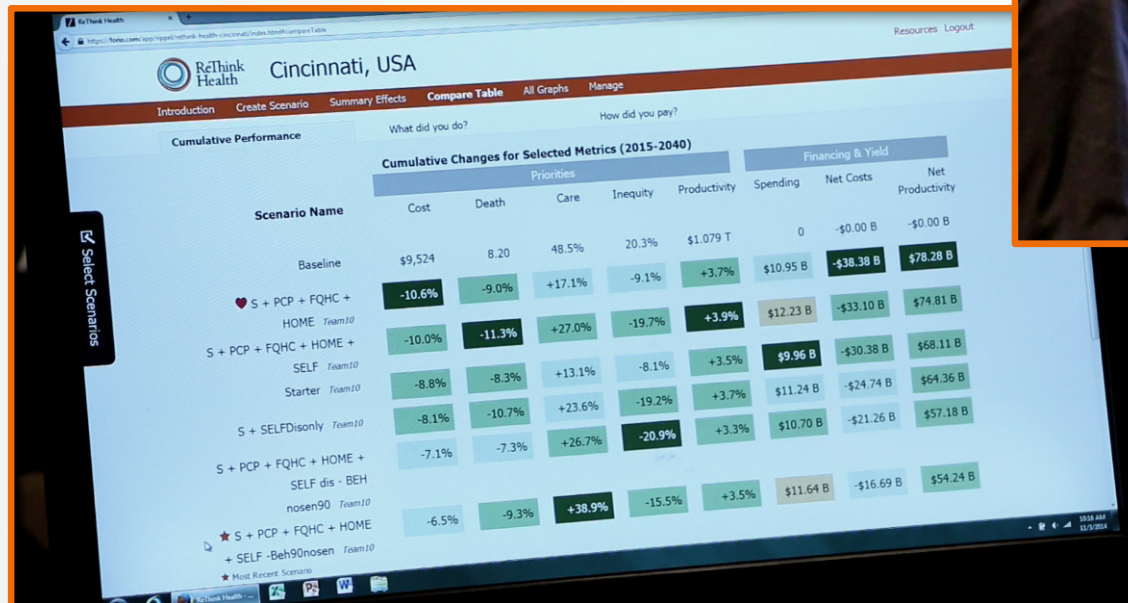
ReThink Health

https://forio.com/app/rippel/rethink-health-cincinnati/index.html#compareTable

Resources Logout

ReThink Health Cincinnati, USA

Introduction Create Scenario Summary Effects Compare Table All Graphs Manage

Cumulative Performance What did you do? How did you pay?

Select Scenarios

Cumulative Changes for Selected Metrics (2015-2040)

| Scenario Name | Cost | Death | Care | Inequity | Productivity | Spending | Net Costs | Net Productivity |
|---|---|---|---|---|---|---|---|---|
| Baseline | $9,524 | 8.20 | 48.5% | 20.3% | $1.079 T | 0 | -$0.00 B | -$0.00 B |
| ♥ S + PCP + FQHC + HOME Team10 | -10.6% | -9.0% | +17.1% | -9.1% | +3.7% | $10.95 B | -$38.38 B | $78.28 B |
| S + PCP + FQHC + HOME + SELF Team10 | -10.0% | -11.3% | +27.0% | -19.7% | +3.9% | $12.23 B | -$33.10 B | $74.81 B |
| Starter Team10 | -8.8% | -8.3% | +13.1% | -8.1% | +3.5% | $9.96 B | -$30.38 B | $68.11 B |
| S + SELFDisonly Team10 | -8.1% | -10.7% | +23.6% | -19.2% | +3.7% | $11.24 B | -$24.74 B | $64.36 B |
| S + PCP + FQHC + HOME + SELF dis - BEH nosen90 Team10 | -7.1% | -7.3% | +26.7% | -20.9% | +3.3% | $10.70 B | -$21.26 B | $57.18 B |
| ★ S + PCP + FQHC + HOME + SELF -Beh90nosen Team10 | -6.5% | -9.3% | +38.9% | -15.5% | +3.5% | $11.64 B | -$16.69 B | $54.24 B |

Priorities

Financing & Yield

★ Most Recent Scenario

ReThink Health - ...

10:16 AM
11/3/2014